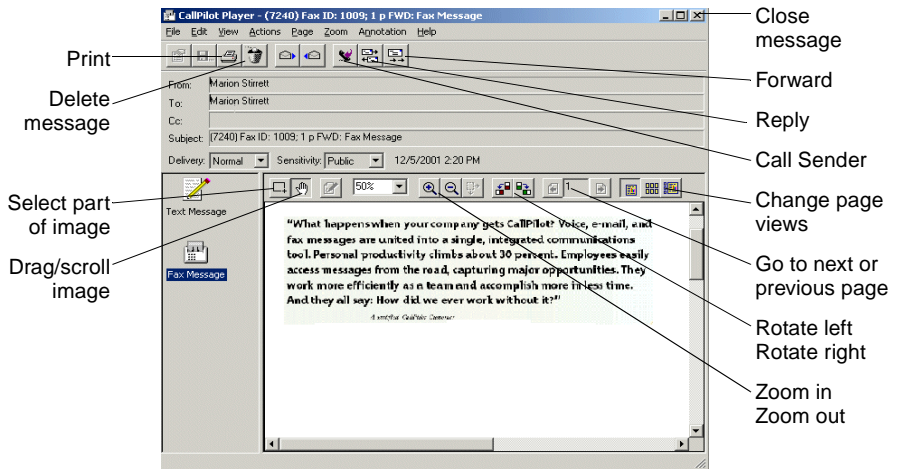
CallPilot Player - (7240) Fax ID: 1009; 1 p FWD: Fax Message

File Edit View Actions Page Zoom Annotation Help

From: Marion Stirrett
To: Marion Stirrett
Cc:
Subject: (7240) Fax ID: 1009; 1 p FWD: Fax Message

Delivery: Normal Sensitivity: Public 12/5/2001 2:20 PM

Text Message

Fax Message

50%

1

"What happens when your company gets CallPilot? Voice, e-mail, and fax messages are united into a single, integrated communications tool. Personal productivity climbs about 30 percent. Employees easily access messages from the road, capturing major opportunities. They work more efficiently as a team and accomplish more in less time. And they all say: How did we ever work without it?"

A satisfied CallPilot Customer

Print

Delete message

Select part of image

Drag/scroll image

Close message

Forward

Reply

Call Sender

Change page views

Go to next or previous page

Rotate left
Rotate right

Zoom in
Zoom out